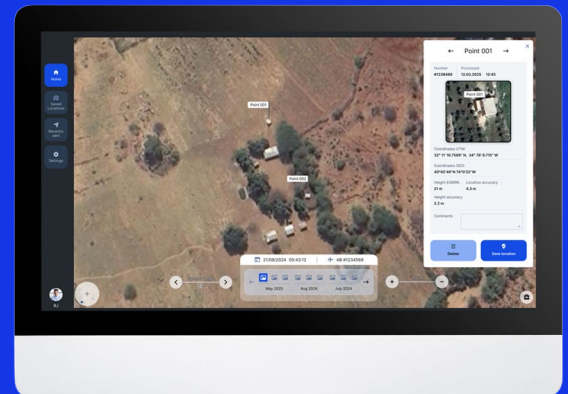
Home

Saved Locations

Recently sent

Settings

RJ

Point 001

Point 002

21/09/2024 05:43:12

AB #1234569

May 2023

Aug 2024

July 2024

Point 001

Number
#1239469

Processed
12.03.2025 13:45

Point 001

Coordinates UTM
32° 11' 16.7589" N, 34° 78' 9.715" W

Coordinates GEO
40°43'48"N 74°0'22"W

Height EGM96
21 m

Location accuracy
4.3 m

Height accuracy
2.2 m

Comments

Delete

Save location